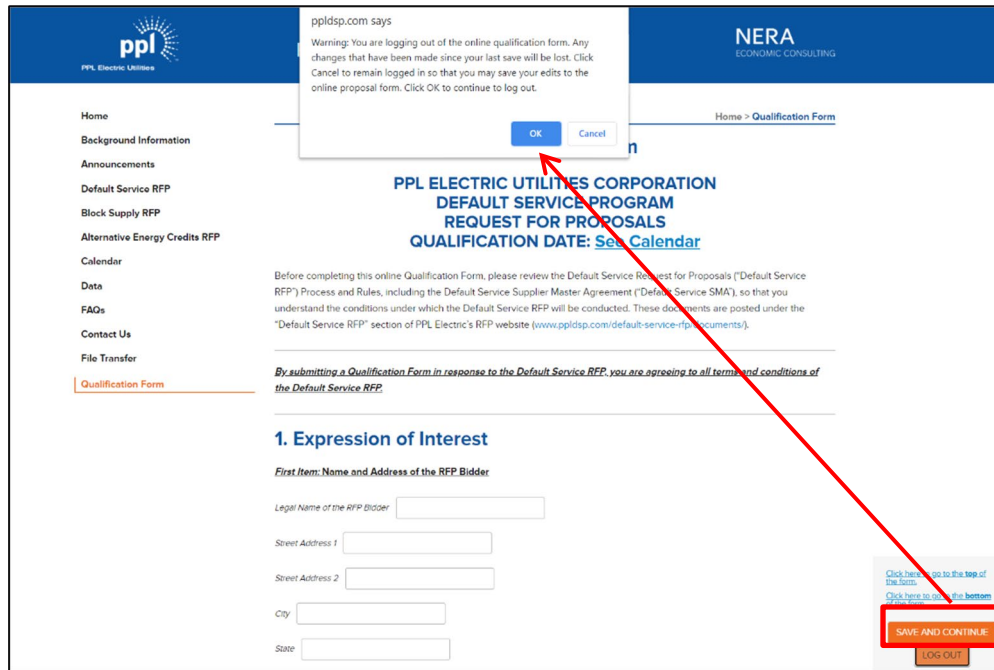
ppl
PPL Electric Utilities

NERA
ECONOMIC CONSULTING

ppldsp.com says

Warning: You are logging out of the online qualification form. Any changes that have been made since your last save will be lost. Click Cancel to remain logged in so that you may save your edits to the online proposal form. Click OK to continue to log out.

OK
Cancel

Home
Background Information
Announcements
Default Service RFP
Block Supply RFP
Alternative Energy Credits RFP
Calendar
Data
FAQs
Contact Us
File Transfer
Qualification Form

Home > Qualification Form

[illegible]n

PPL ELECTRIC UTILITIES CORPORATION
DEFAULT SERVICE PROGRAM
REQUEST FOR PROPOSALS
QUALIFICATION DATE: See Calendar

Before completing this online Qualification Form, please review the Default Service Request for Proposals ("Default Service RFP") Process and Rules, including the Default Service Supplier Master Agreement ("Default Service SMA"), so that you understand the conditions under which the Default Service RFP will be conducted. These documents are posted under the "Default Service RFP" section of PPL Electric's RFP website (www.ppldsp.com/default-service-rfp/documents/).

By submitting a Qualification Form in response to the Default Service RFP, you are agreeing to all terms and conditions of the Default Service RFP.

1. Expression of Interest

First Item: Name and Address of the RFP Bidder

Legal Name of the RFP Bidder

Street Address 1

Street Address 2

City

State

Click here to go to the top of the form.
Click here to go to the bottom of the form.

SAVE AND CONTINUE
LOG OUT